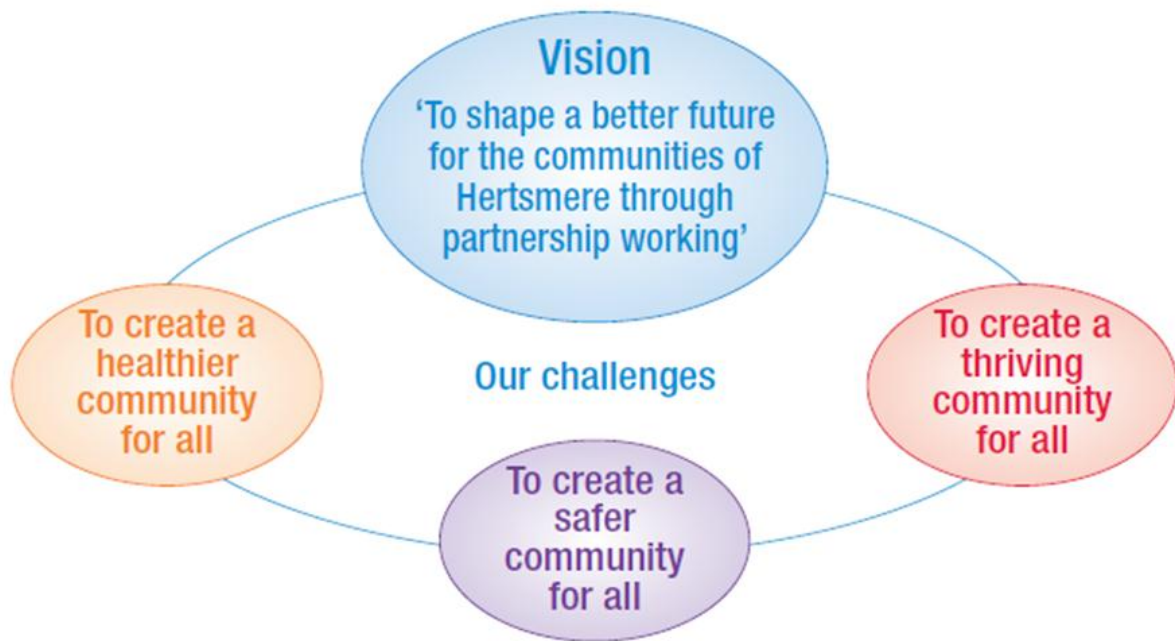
Vision

'To shape a better future for the communities of Hertsmere through partnership working'

To create a healthier community for all

Our challenges

To create a thriving community for all

To create a safer community for all